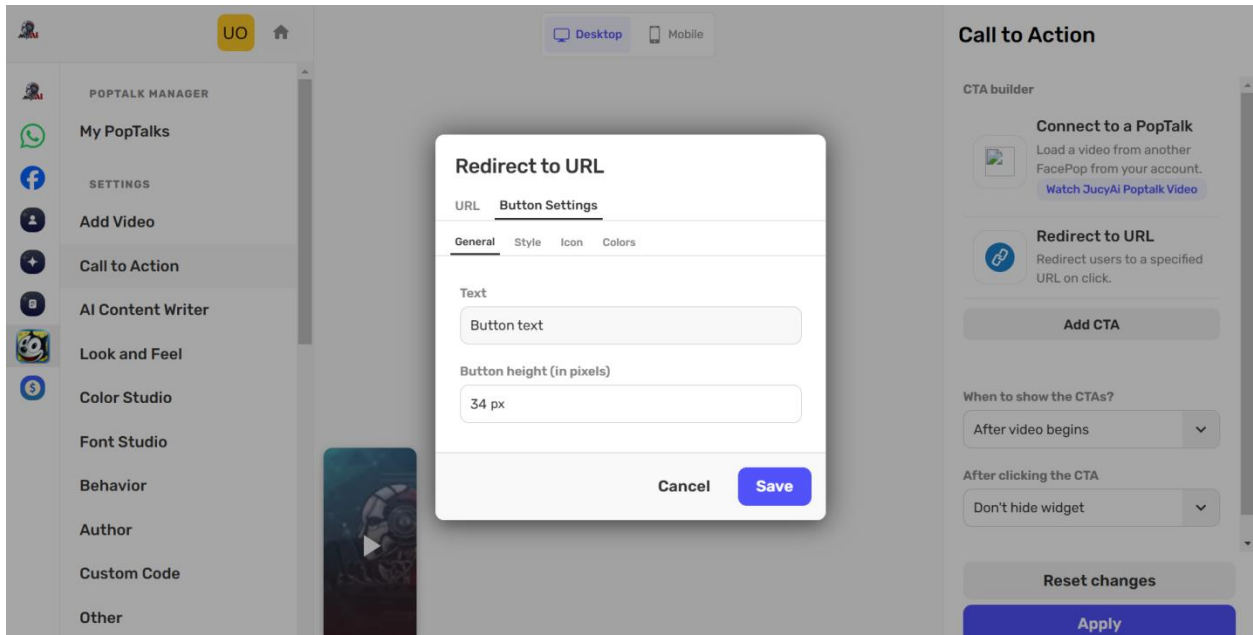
UO

POPTALK MANAGER

My PopTalks

SETTINGS

Add Video

Call to Action

AI Content Writer

Look and Feel

Color Studio

Font Studio

Behavior

Author

Custom Code

Other

Desktop Mobile

Redirect to URL

URL Button Settings

General Style Icon Colors

Text

Button text

Button height (in pixels)

34 px

Cancel Save

Call to Action

CTA builder

Connect to a PopTalk
Load a video from another FacePop from your account.
Watch JucyAi Poptalk Video

Redirect to URL
Redirect users to a specified URL on click.

Add CTA

When to show the CTAs?

After video begins

After clicking the CTA

Don't hide widget

Reset changes

Apply